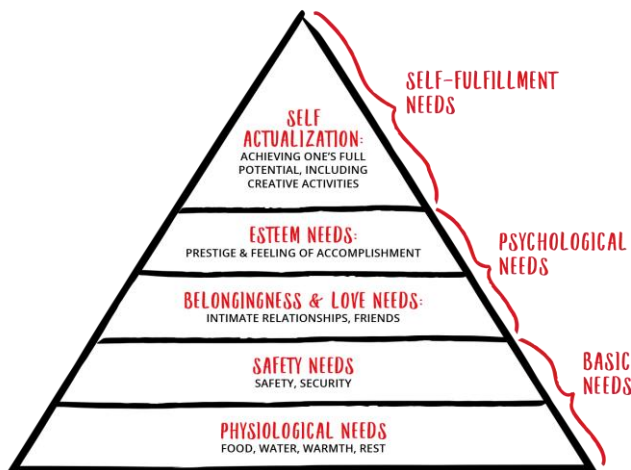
SELF-FULFILLMENT NEEDS

SELF ACTUALIZATION:
ACHIEVING ONE'S FULL POTENTIAL, INCLUDING CREATIVE ACTIVITIES

ESTEEM NEEDS:
PRESTIGE & FEELING OF ACCOMPLISHMENT

PSYCHOLOGICAL NEEDS

BELONGINGNESS & LOVE NEEDS:
INTIMATE RELATIONSHIPS, FRIENDS

SAFETY NEEDS
SAFETY, SECURITY

BASIC NEEDS

PHYSIOLOGICAL NEEDS
FOOD, WATER, WARMTH, REST